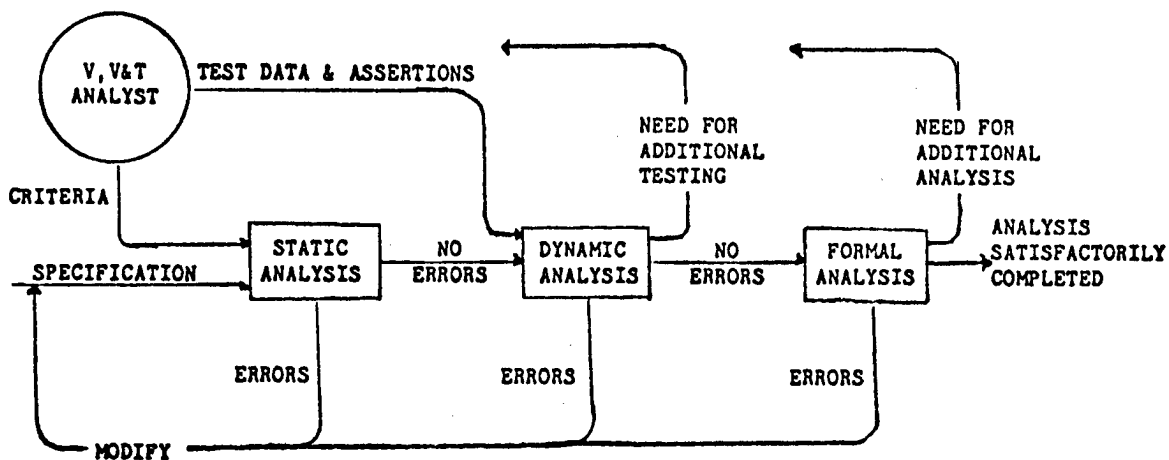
V, V&T ANALYST

TEST DATA & ASSERTIONS

NEED FOR ADDITIONAL TESTING

NEED FOR ADDITIONAL ANALYSIS

CRITERIA

SPECIFICATION

STATIC ANALYSIS

NO ERRORS

DYNAMIC ANALYSIS

NO ERRORS

FORMAL ANALYSIS

ANALYSIS SATISFACTORILY COMPLETED

ERRORS

ERRORS

ERRORS

MODIFY